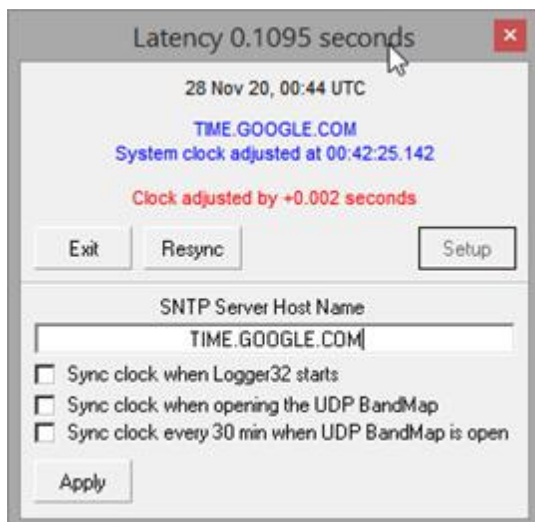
Latency 0.1095 seconds

28 Nov 20, 00:44 UTC

TIME.GOOGLE.COM
System clock adjusted at 00:42:25.142

Clock adjusted by +0.002 seconds

Exit

Resync

Setup

SNTP Server Host Name

TIME.GOOGLE.COM

Sync clock when Logger32 starts

Sync clock when opening the UDP BandMap

Sync clock every 30 min when UDP BandMap is open

Apply